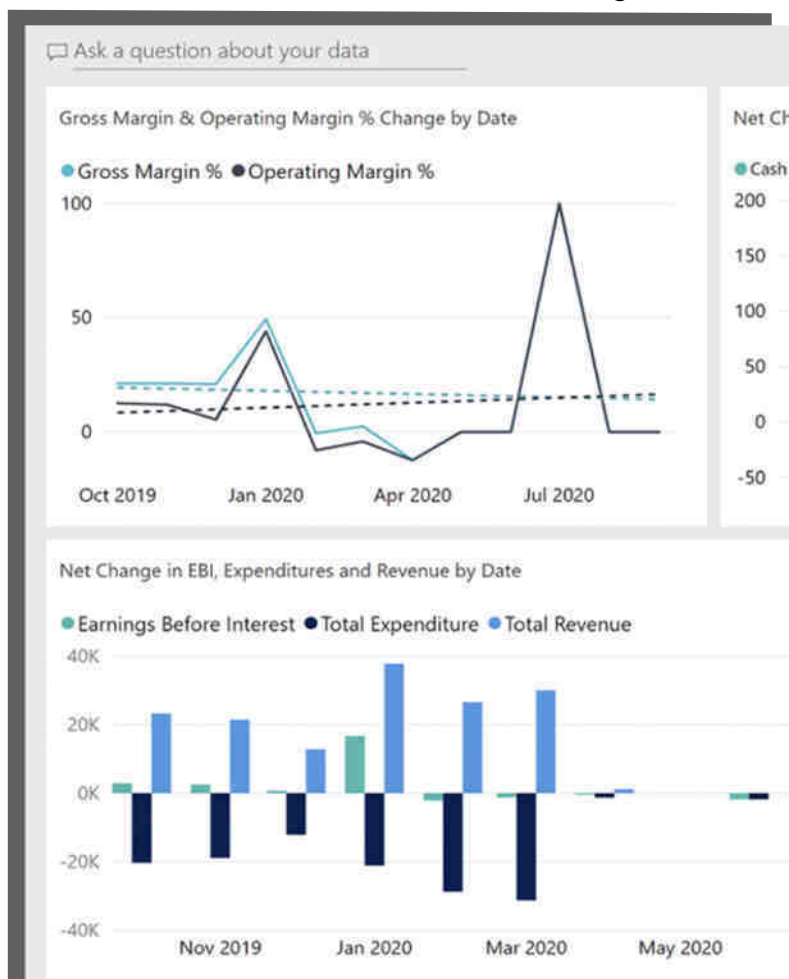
Ask a question about your data

Gross Margin & Operating Margin % Change by Date

Gross Margin % Operating Margin %

100
50
0

Oct 2019 Jan 2020 Apr 2020 Jul 2020

Net Ch

Cash

200
150
100
50
0
-50

Net Change in EBI, Expenditures and Revenue by Date

Earnings Before Interest Total Expenditure Total Revenue

40K
20K
0K
-20K
-40K

Nov 2019 Jan 2020 Mar 2020 May 2020